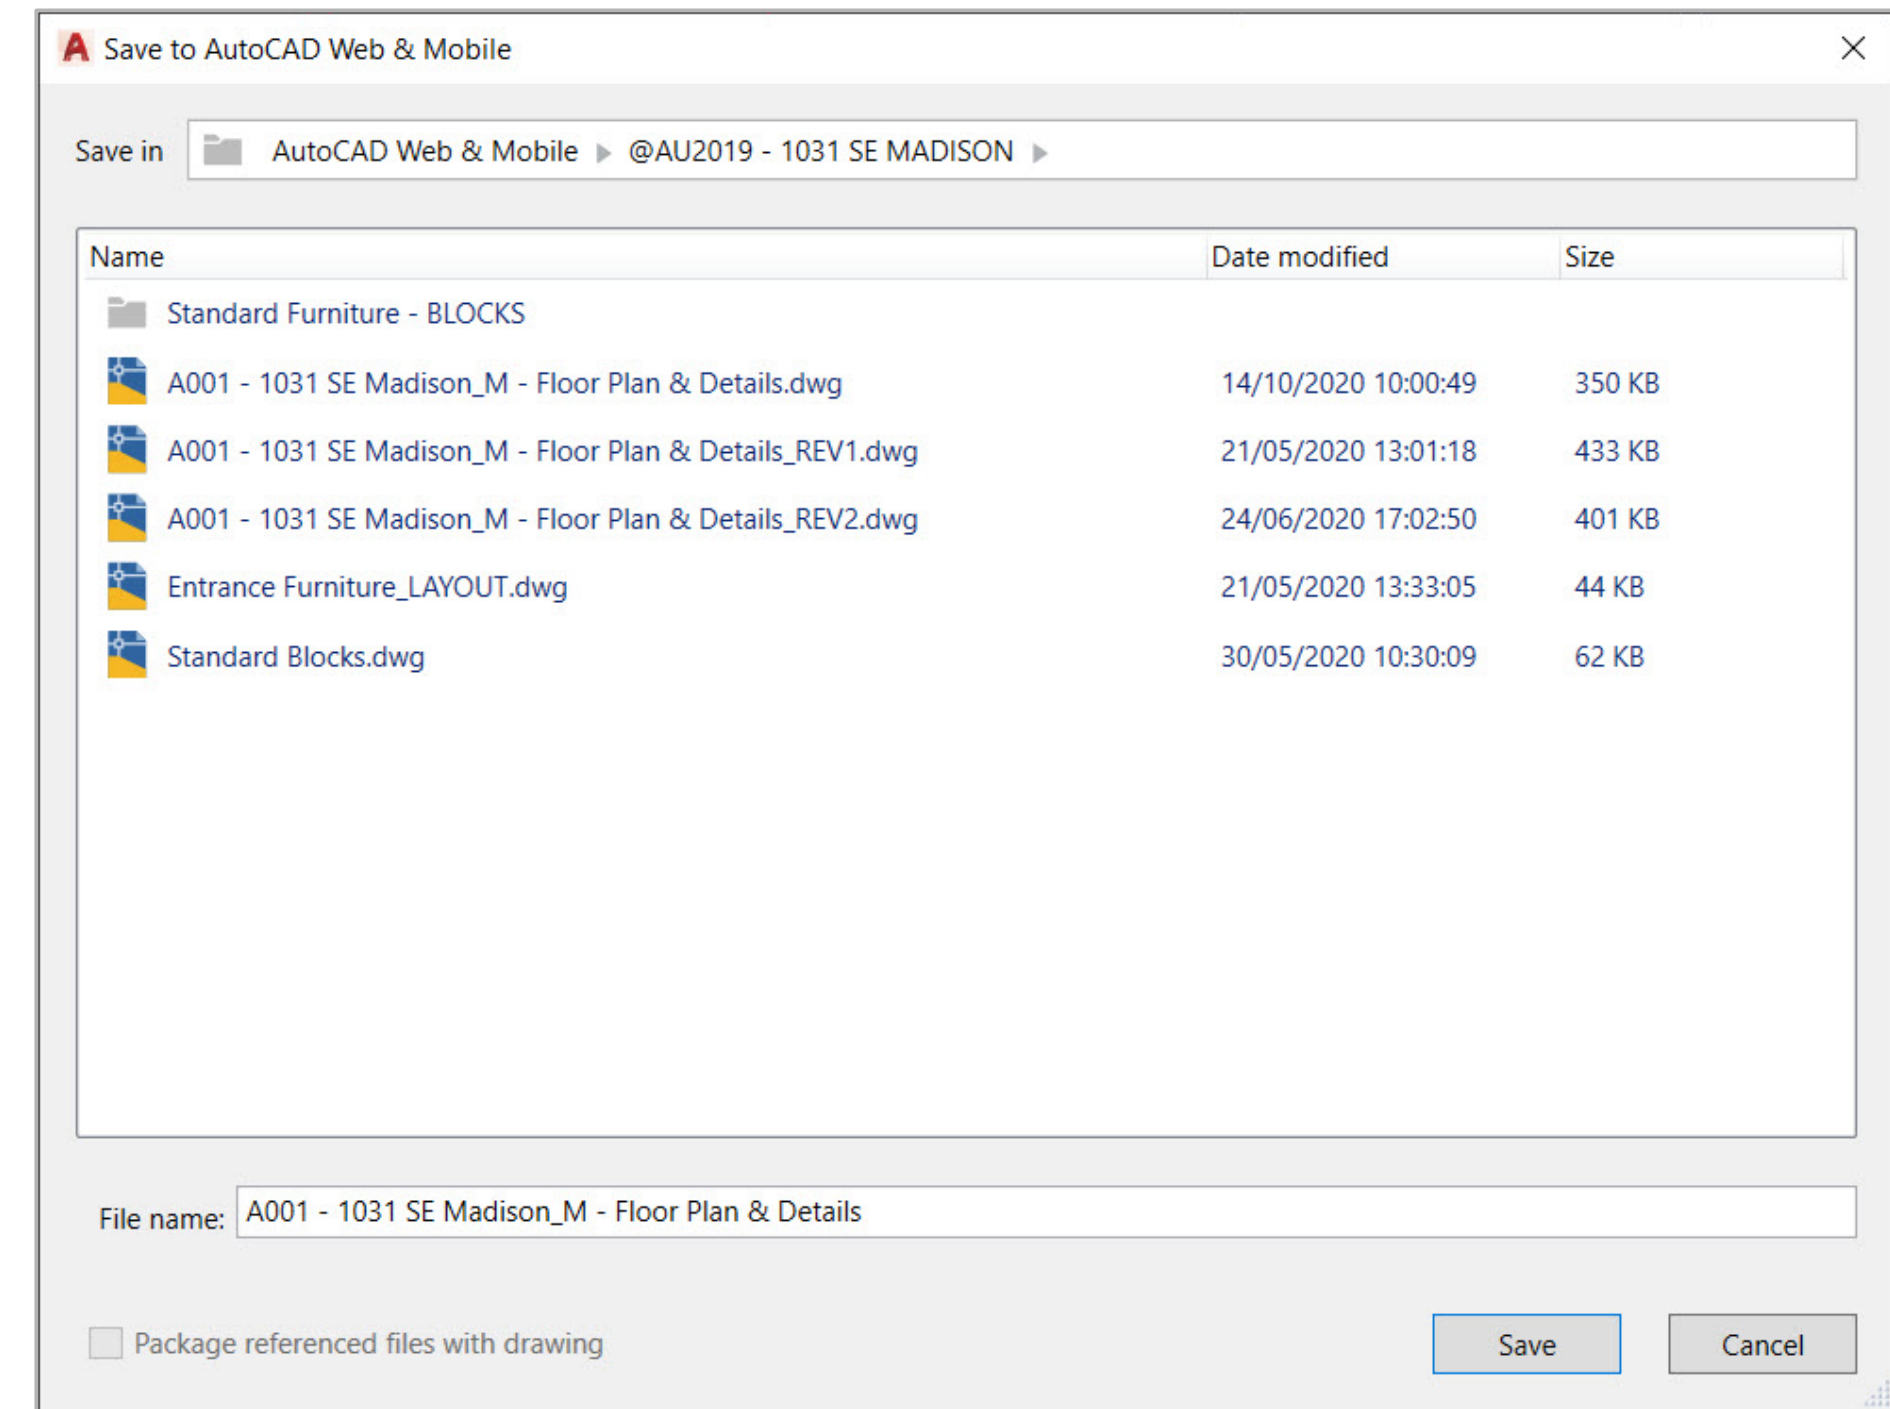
Save to AutoCAD Web & Mobile

Save in AutoCAD Web & Mobile ▸ @AU2019 - 1031 SE MADISON ▸

| Name | Date modified | Size |
|---|---|---|
| Standard Furniture - BLOCKS | | |
| A001 - 1031 SE Madison_M - Floor Plan & Details.dwg | 14/10/2020 10:00:49 | 350 KB |
| A001 - 1031 SE Madison_M - Floor Plan & Details_REV1.dwg | 21/05/2020 13:01:18 | 433 KB |
| A001 - 1031 SE Madison_M - Floor Plan & Details_REV2.dwg | 24/06/2020 17:02:50 | 401 KB |
| Entrance Furniture_LAYOUT.dwg | 21/05/2020 13:33:05 | 44 KB |
| Standard Blocks.dwg | 30/05/2020 10:30:09 | 62 KB |

File name: A001 - 1031 SE Madison_M - Floor Plan & Details

Package referenced files with drawing

Save

Cancel